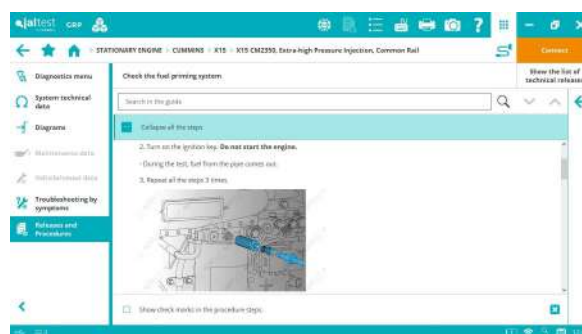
jaltest CGR

STATIONARY ENGINE > CUMMINS > X15 > X15 CM2350, Extra-high Pressure Injection, Common Rail

Connect

Diagnostics menu

System technical data

Diagrams

Maintenance data

Maintenance data

Troubleshooting by symptoms

Releases and Procedures

Check the fuel priming system

Show the list of technical releases

Search in the guide

Collapse all the steps

2. Turn on the ignition key. Do not start the engine.

- During the test, fuel from the pipe comes out.

3. Repeat all the steps 3 times.

Show check marks in the procedure steps